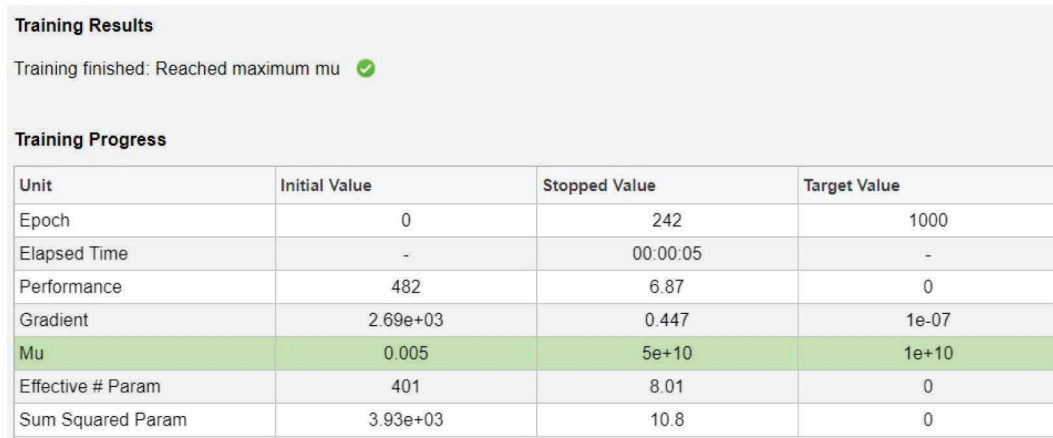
**Training Results**

Training finished: Reached maximum mu

**Training Progress**

| Unit | Initial Value | Stopped Value | Target Value |
|---|---|---|---|
| Epoch | 0 | 242 | 1000 |
| Elapsed Time | - | 00:00:05 | - |
| Performance | 482 | 6.87 | 0 |
| Gradient | 2.69e+03 | 0.447 | 1e-07 |
| Mu | 0.005 | 5e+10 | 1e+10 |
| Effective # Param | 401 | 8.01 | 0 |
| Sum Squared Param | 3.93e+03 | 10.8 | 0 |